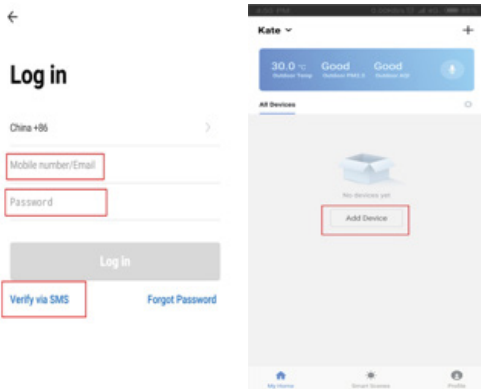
←

Log in

China +86

Mobile number/Email

Password

Log in

Verify via SMS

Forgot Password

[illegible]

Kate ˅

+

30.0 °C Outdoor Temp

Good Outdoor PM2.5

Good Outdoor AQI

All Devices

No devices yet

Add Device

My Home

Smart Scenes

Profile